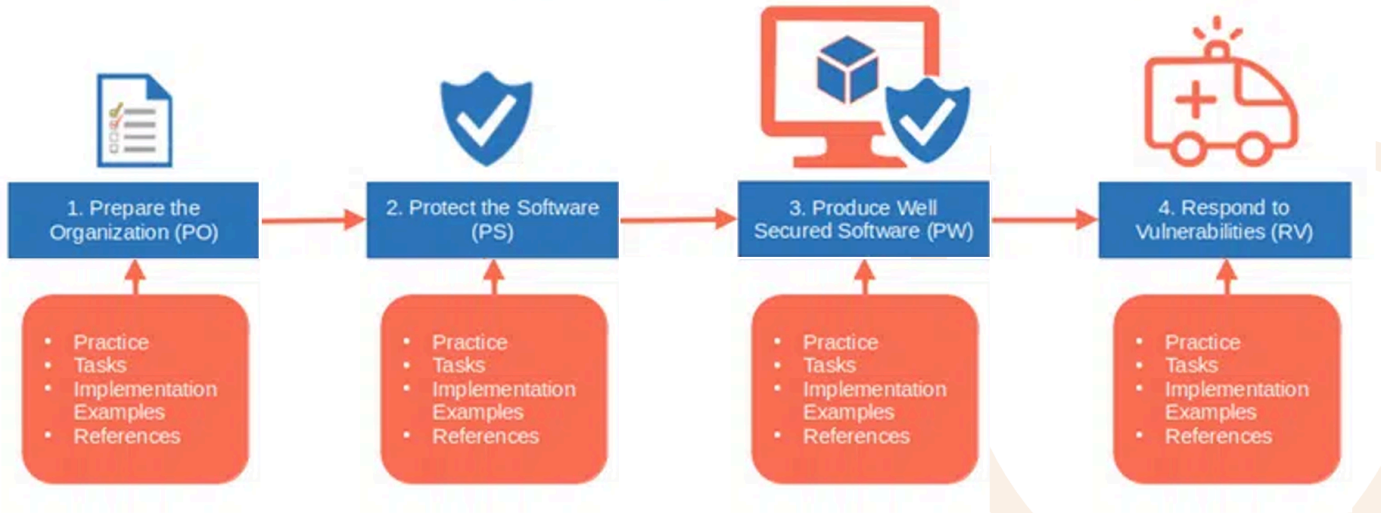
1. Prepare the Organization (PO)

• Practice
• Tasks
• Implementation Examples
• References

2. Protect the Software (PS)

• Practice
• Tasks
• Implementation Examples
• References

3. Produce Well Secured Software (PW)

• Practice
• Tasks
• Implementation Examples
• References

4. Respond to Vulnerabilities (RV)

• Practice
• Tasks
• Implementation Examples
• References